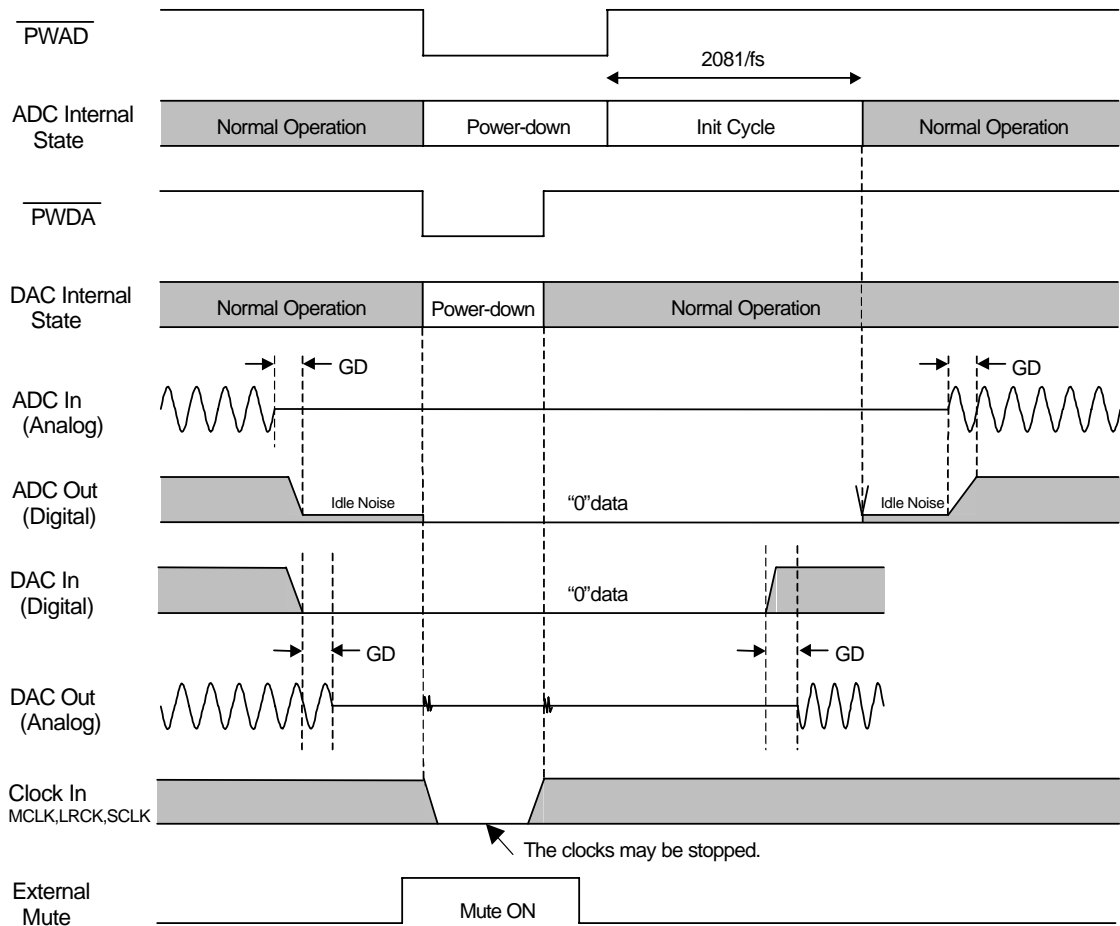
$\overline{\text{PWAD}}$

2081/fs

ADC Internal State

Normal Operation

Power-down

Init Cycle

Normal Operation

$\overline{\text{PWDA}}$

DAC Internal State

Normal Operation

Power-down

Normal Operation

GD

GD

ADC In (Analog)

ADC Out (Digital)

Idle Noise

“0”data

Idle Noise

DAC In (Digital)

“0”data

GD

GD

DAC Out (Analog)

Clock In
MCLK,LRCK,SCLK

The clocks may be stopped.

External Mute

Mute ON